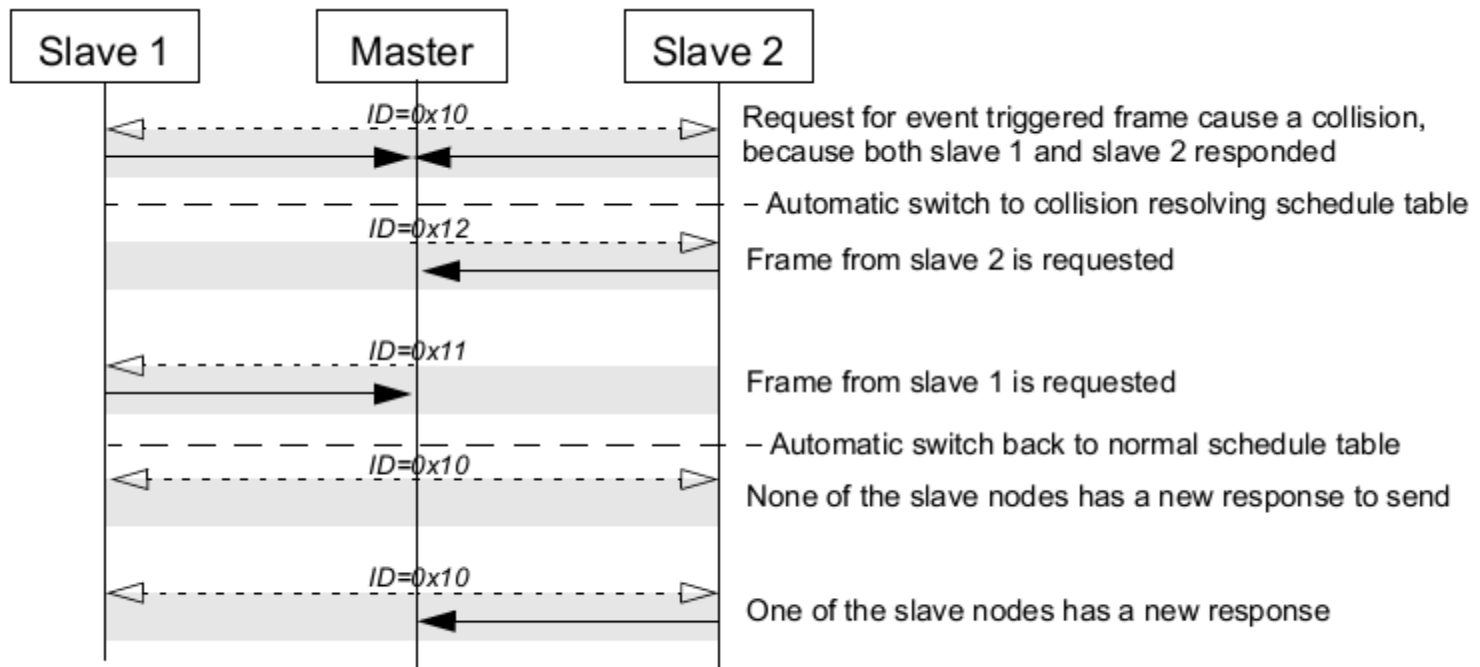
Slave 1

Master

Slave 2

ID=0x10

Request for event triggered frame cause a collision, because both slave 1 and slave 2 responded

– Automatic switch to collision resolving schedule table

ID=0x12

Frame from slave 2 is requested

ID=0x11

Frame from slave 1 is requested

– Automatic switch back to normal schedule table

ID=0x10

None of the slave nodes has a new response to send

ID=0x10

One of the slave nodes has a new response